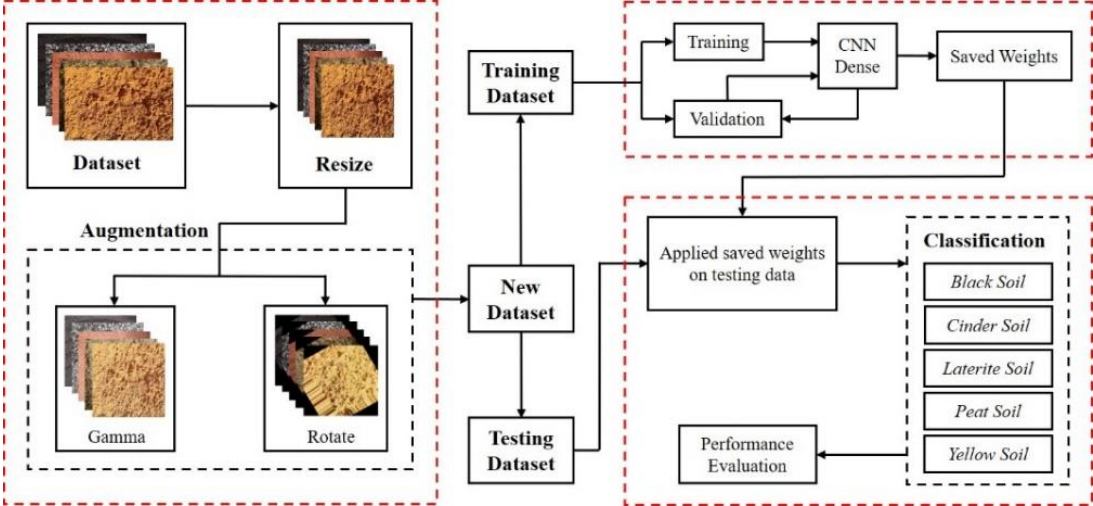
Dataset

Resize

Augmentation

Gamma

Rotate

Training Dataset

New Dataset

Testing Dataset

Training

Validation

CNN Dense

Saved Weights

Applied saved weights on testing data

Classification

Black Soil

Cinder Soil

Laterite Soil

Peat Soil

Yellow Soil

Performance Evaluation